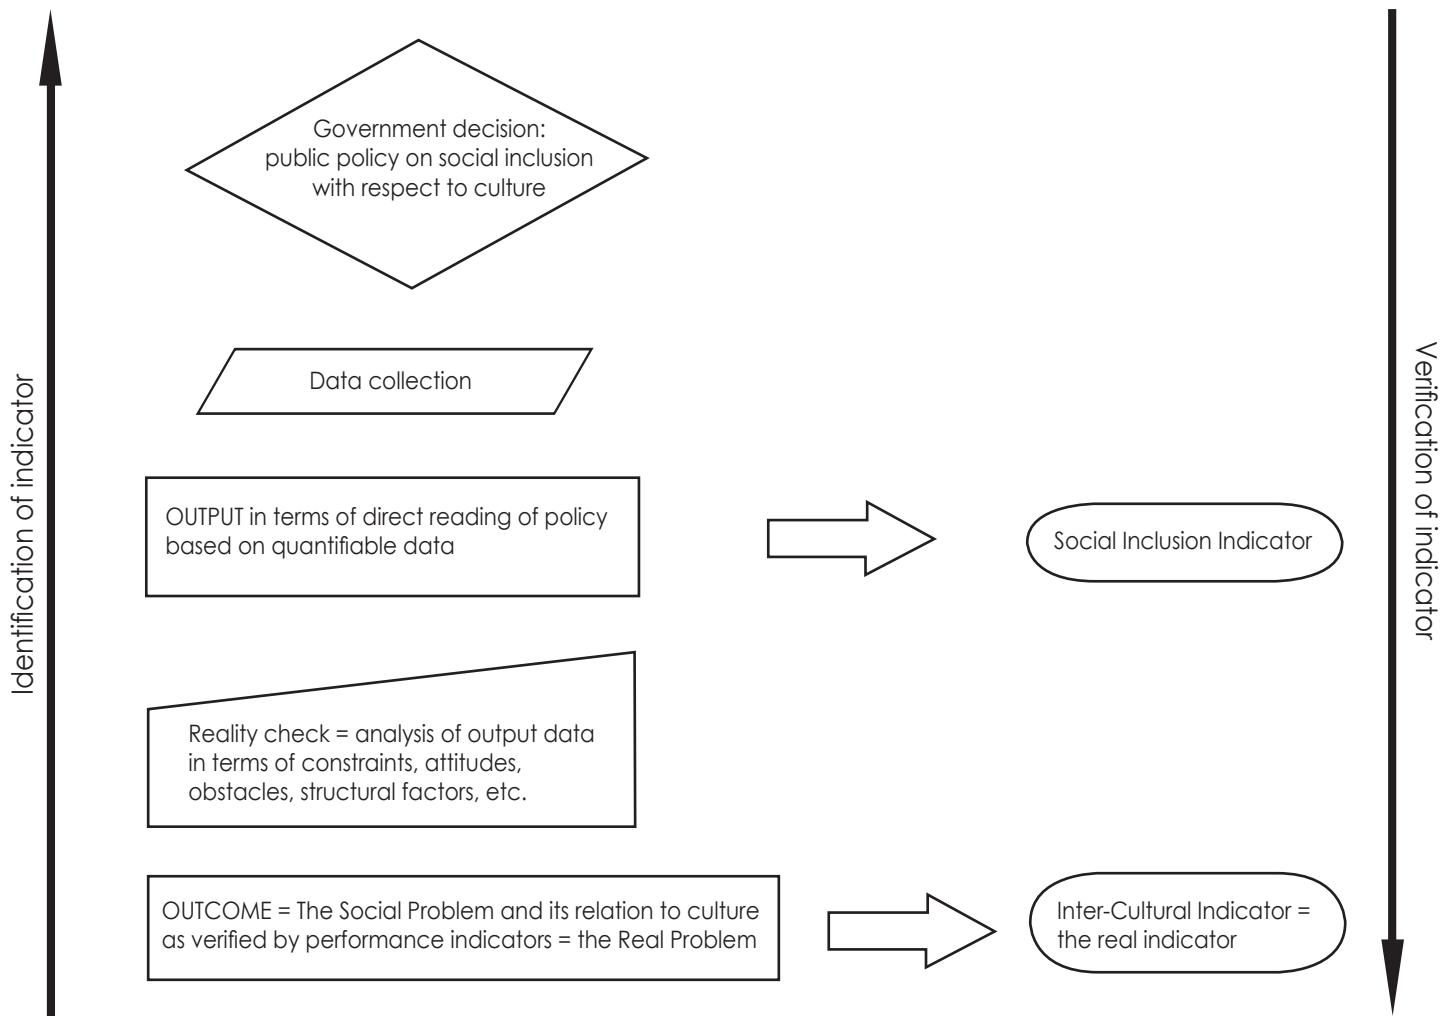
Identification of indicator

Government decision: public policy on social inclusion with respect to culture

Data collection

OUTPUT in terms of direct reading of policy based on quantifiable data

Social Inclusion Indicator

Reality check = analysis of output data in terms of constraints, attitudes, obstacles, structural factors, etc.

OUTCOME = The Social Problem and its relation to culture as verified by performance indicators = the Real Problem

Inter-Cultural Indicator = the real indicator

Verification of indicator